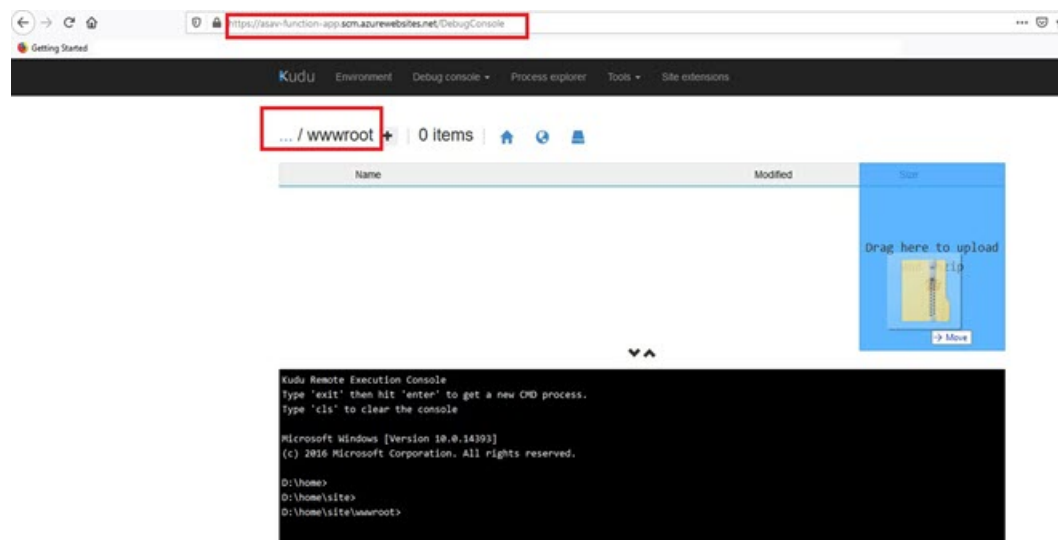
https://asav-function-app.scm.azurewebsites.net/DebugConsole

Getting Started

Kudu Environment Debug console ▾ Process explorer Tools ▾ Site extensions

... / wwwroot + | 0 items

| Name | Modified | Size |
|---|---|---|

Drag here to upload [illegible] zip

→ Move

Kudu Remote Execution Console
Type 'exit' then hit 'enter' to get a new CMD process.
Type 'cls' to clear the console

Microsoft Windows [Version 10.0.14393]
(c) 2016 Microsoft Corporation. All rights reserved.

D:\home>
D:\home\site>
D:\home\site\wwwroot>